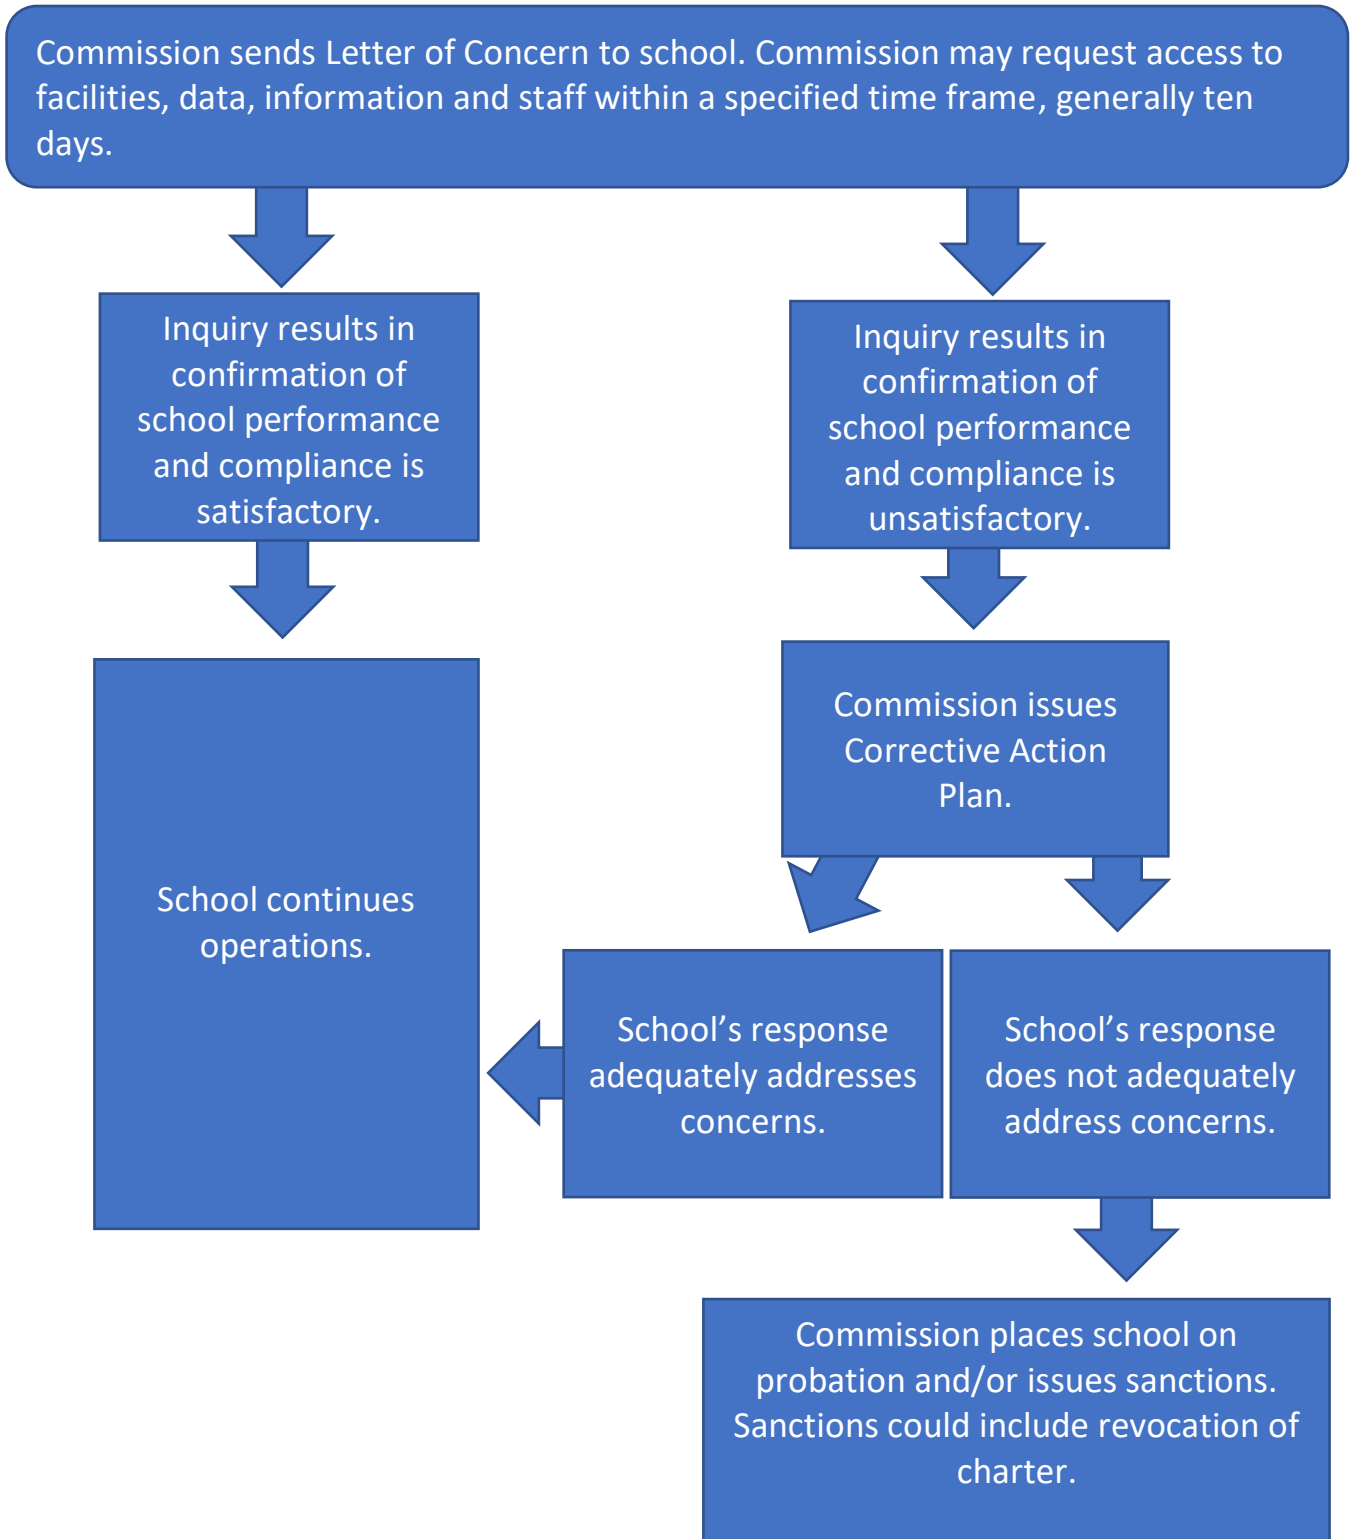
Commission sends Letter of Concern to school. Commission may request access to facilities, data, information and staff within a specified time frame, generally ten days.

Inquiry results in confirmation of school performance and compliance is satisfactory.

Inquiry results in confirmation of school performance and compliance is unsatisfactory.

School continues operations.

Commission issues Corrective Action Plan.

School’s response adequately addresses concerns.

School’s response does not adequately address concerns.

Commission places school on probation and/or issues sanctions. Sanctions could include revocation of charter.